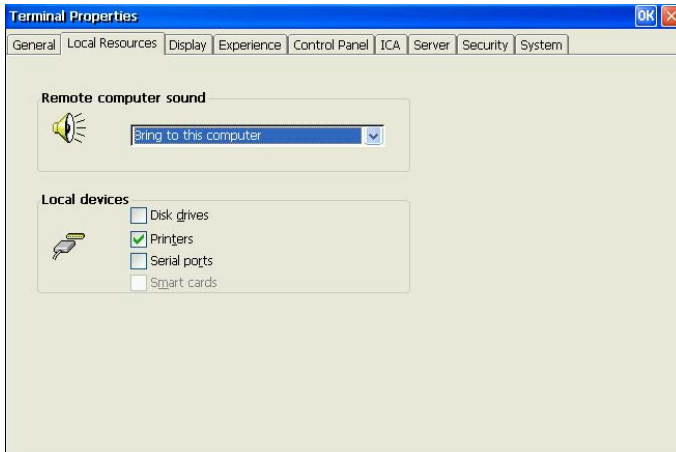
Terminal Properties

OK

General | Local Resources | Display | Experience | Control Panel | ICA | Server | Security | System

Remote computer sound

Bring to this computer

Local devices

Disk drives

Printers

Serial ports

Smart cards